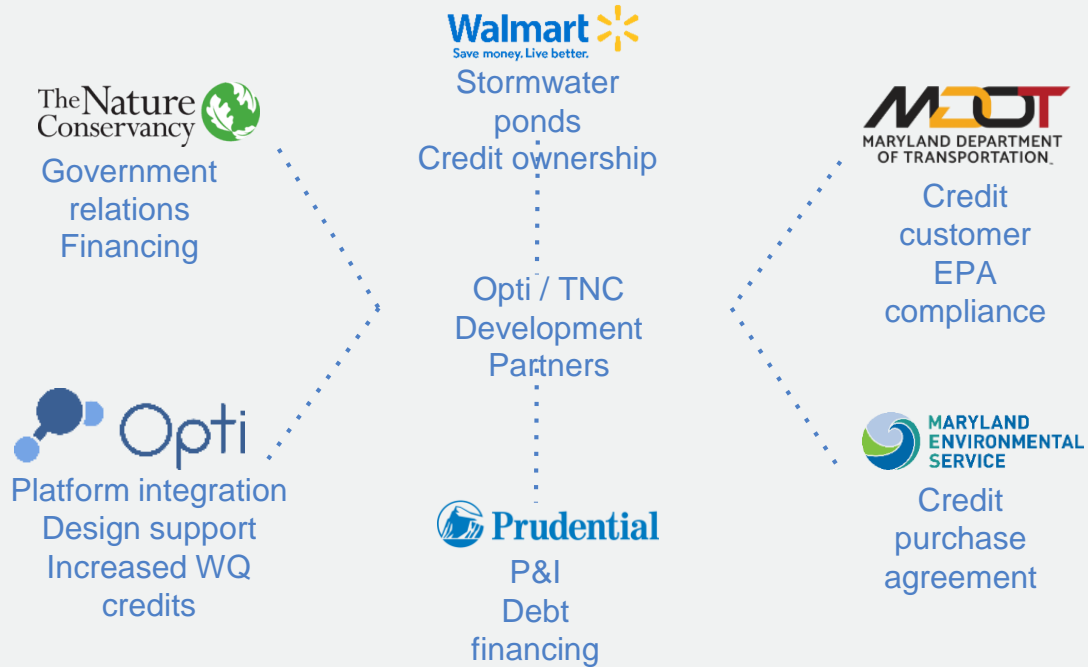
Walmart
Save money. Live better.
Stormwater ponds
Credit ownership

The Nature Conservancy
Government relations
Financing

MDOT
MARYLAND DEPARTMENT OF TRANSPORTATION
Credit customer
EPA compliance

Opti / TNC
Development
Partners

Opti
Platform integration
Design support
Increased WQ credits

Prudential
P&I
Debt financing

MARYLAND ENVIRONMENTAL SERVICE
Credit purchase agreement